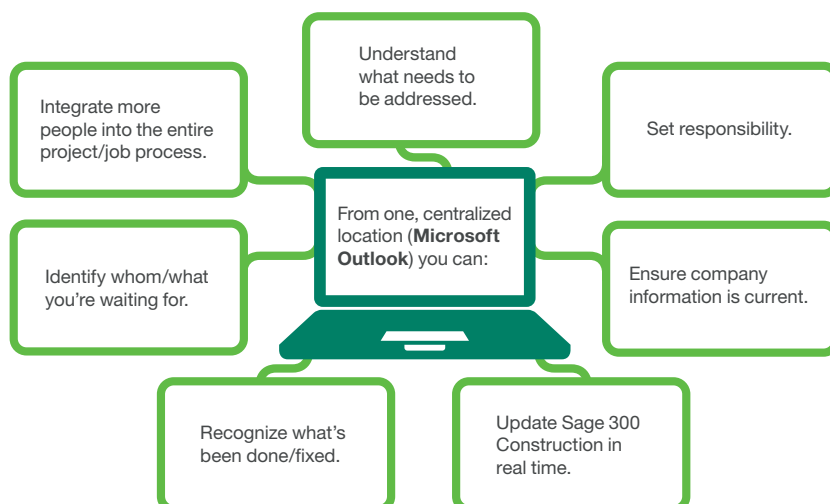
From one, centralized location (**Microsoft Outlook**) you can:

Integrate more people into the entire project/job process.

Understand what needs to be addressed.

Set responsibility.

Identify whom/what you're waiting for.

Ensure company information is current.

Recognize what's been done/fixed.

Update Sage 300 Construction in real time.